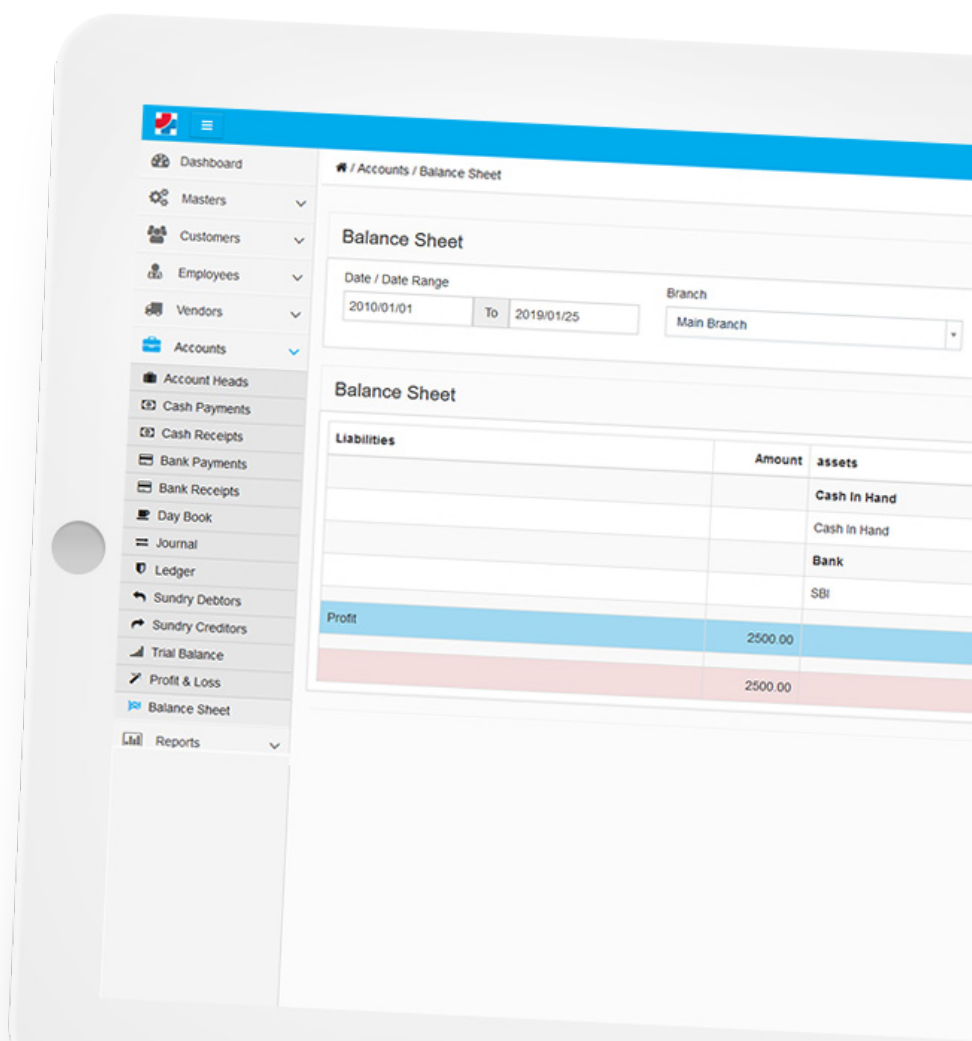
≡

Dashboard
Masters
Customers
Employees
Vendors
Accounts
Account Heads
Cash Payments
Cash Receipts
Bank Payments
Bank Receipts
Day Book
Journal
Ledger
Sundry Debtors
Sundry Creditors
Trial Balance
Profit & Loss
Balance Sheet
Reports

/ Accounts / Balance Sheet

Balance Sheet

Date / Date Range
2010/01/01 To 2019/01/25

Branch
Main Branch

Balance Sheet

| Liabilities | Amount | assets |
|---|---|---|
| | | Cash In Hand |
| | | Cash In Hand |
| | | Bank |
| | | SBI |
| Profit | | |
| | 2500.00 | |
| | 2500.00 | |